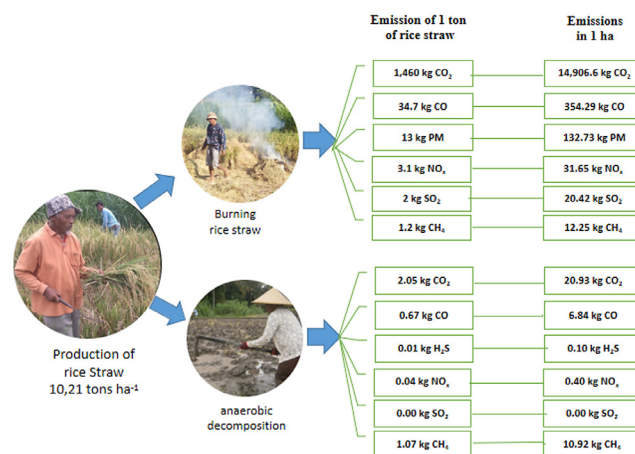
Emission of 1 ton of rice straw

Emissions in 1 ha

Production of rice Straw 10,21 tons ha$^{-1}$

Burning rice straw

1,460 kg $CO_2$ | 14,906.6 kg $CO_2$
34.7 kg CO | 354.29 kg CO
13 kg PM | 132.73 kg PM
3.1 kg $NO_x$ | 31.65 kg $NO_x$
2 kg $SO_2$ | 20.42 kg $SO_2$
1.2 kg $CH_4$ | 12.25 kg $CH_4$

anaerobic decomposition

2.05 kg $CO_2$ | 20.93 kg $CO_2$
0.67 kg CO | 6.84 kg CO
0.01 kg $H_2S$ | 0.10 kg $H_2S$
0.04 kg $NO_x$ | 0.40 kg $NO_x$
0.00 kg $SO_2$ | 0.00 kg $SO_2$
1.07 kg $CH_4$ | 10.92 kg $CH_4$